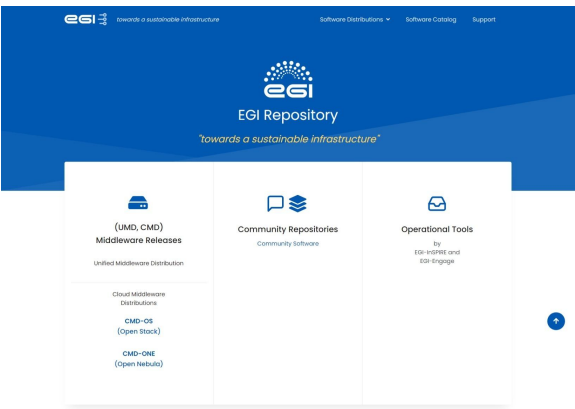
egi towards a sustainable infrastructure

Software Distributions Software Catalog Support

egi

EGI Repository

"towards a sustainable infrastructure"

(UMD, CMD) Middleware Releases

Unified Middleware Distribution

Cloud Middleware Distributions

CMD-OS (Open Stack)

CMD-ONE (Open Nebula)

Community Repositories

Community Software

Operational Tools

by EGI-InSPIRE and EGI-Engage